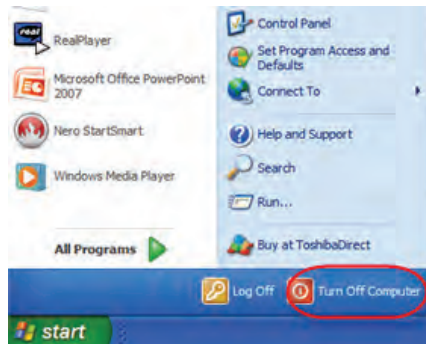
real

RealPlayer

Microsoft Office PowerPoint 2007

Nero StartSmart

Windows Media Player

All Programs

Control Panel

Set Program Access and Defaults

Connect To

Help and Support

Search

Run...

Buy at ToshibaDirect

Log Off

Turn Off Computer

start